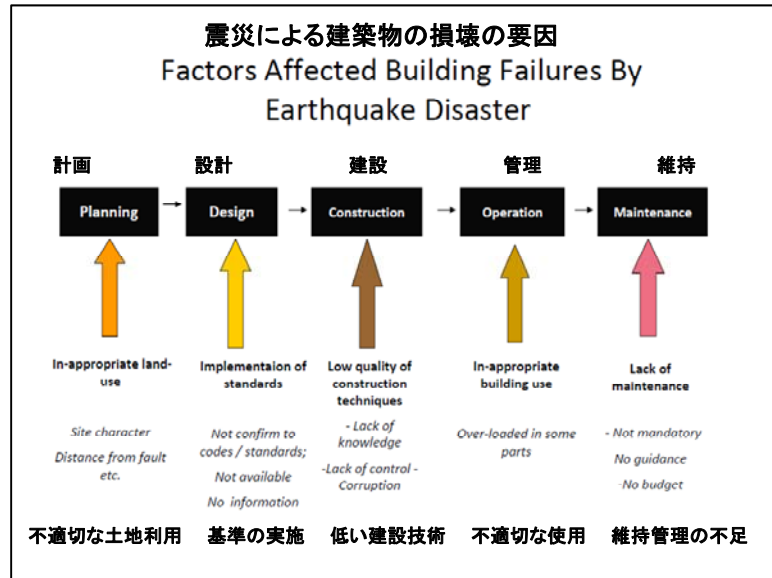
震災による建築物の損壊の要因

Factors Affected Building Failures By Earthquake Disaster

計画 設計 建設 管理 維持

Planning → Design → Construction → Operation → Maintenance

In-appropriate land-use

Site character

Distance from fault etc.

Implementaion of standards

Not confirm to codes / standards;

Not available

No information

Low quality of construction techniques

- Lack of knowledge

-Lack of control - Corruption

In-appropriate building use

Over-loaded in some parts

Lack of maintenance

- Not mandatory

No guidance

-No budget

不適切な土地利用 基準の実施 低い建設技術 不適切な使用 維持管理の不足